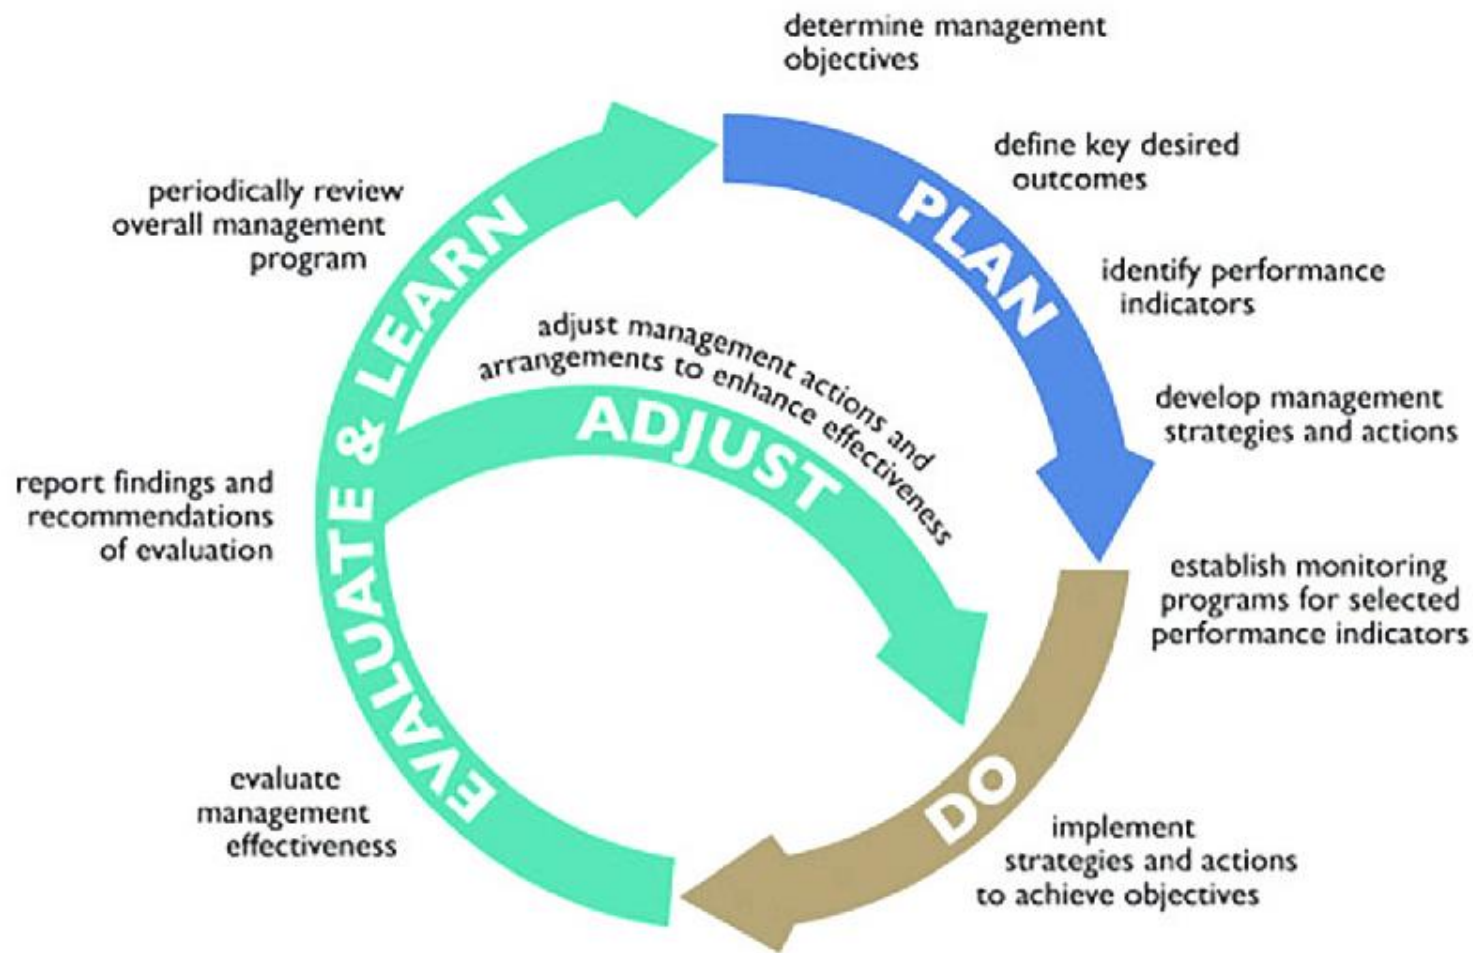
determine management objectives

define key desired outcomes

PLAN

identify performance indicators

develop management strategies and actions

establish monitoring programs for selected performance indicators

DO

implement strategies and actions to achieve objectives

evaluate management effectiveness

EVALUATE & LEARN

report findings and recommendations of evaluation

periodically review overall management program

adjust management actions and arrangements to enhance effectiveness

ADJUST